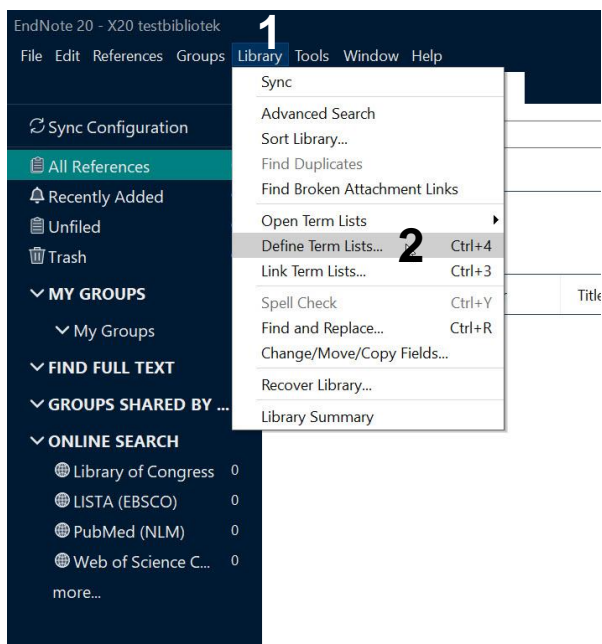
EndNote 20 - X20 testbibliotek

1

File Edit References Groups Library Tools Window Help

Sync Configuration

All References

Recently Added

Unfiled

Trash

MY GROUPS

My Groups

FIND FULL TEXT

GROUPS SHARED BY ...

ONLINE SEARCH

Library of Congress 0

LISTA (EBSCO) 0

PubMed (NLM) 0

Web of Science C... 0

more...

Sync

Advanced Search

Sort Library...

Find Duplicates

Find Broken Attachment Links

Open Term Lists

Define Term Lists... Ctrl+4

2

Link Term Lists... Ctrl+3

Spell Check Ctrl+Y

Find and Replace... Ctrl+R

Change/Move/Copy Fields...

Recover Library...

Library Summary

Title